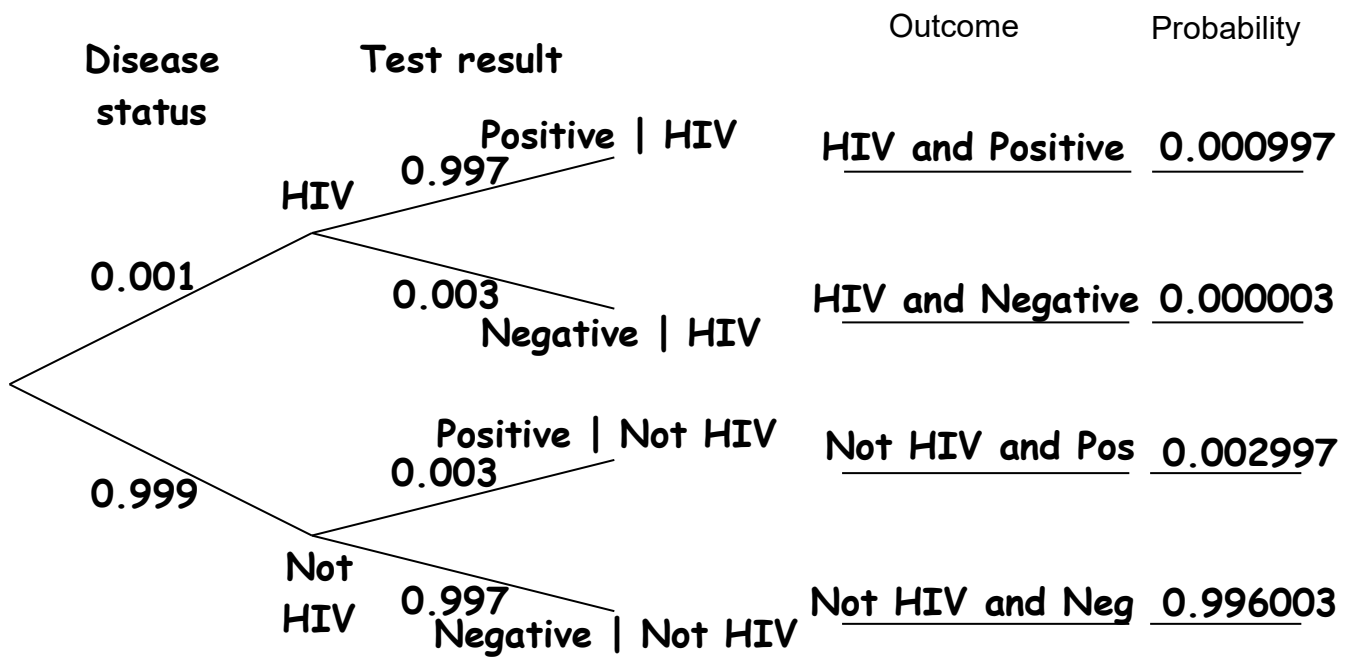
Disease status

Test result

Outcome

Probability

HIV

0.001

Positive | HIV

0.997

HIV and Positive

0.000997

0.003

Negative | HIV

HIV and Negative

0.000003

0.999

Positive | Not HIV

0.003

Not HIV and Pos

0.002997

Not HIV

0.997

Negative | Not HIV

Not HIV and Neg

0.996003